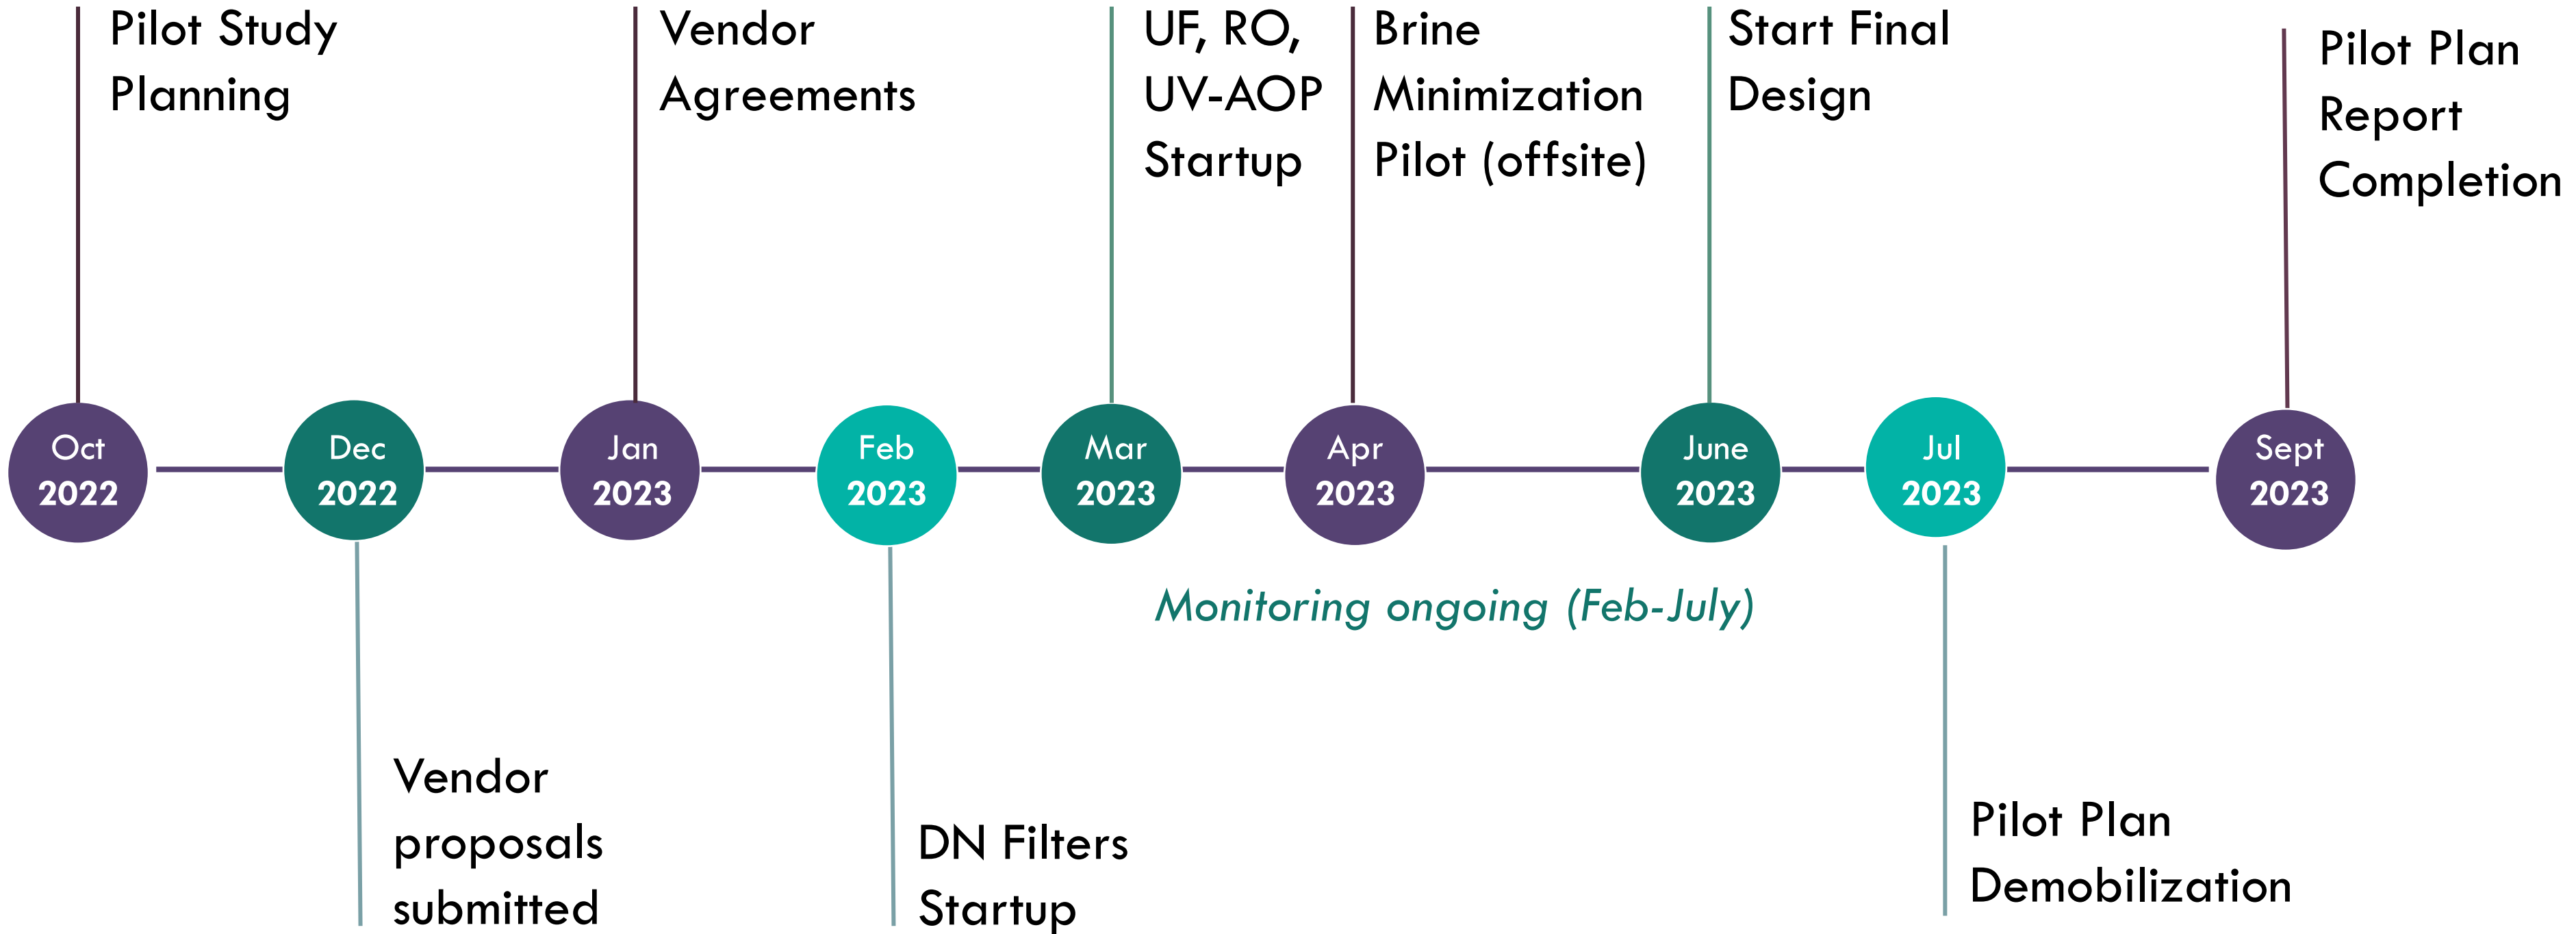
Pilot Study Planning

Vendor Agreements

UF, RO, UV-AOP Startup

Brine Minimization Pilot (offsite)

Start Final Design

Pilot Plan Report Completion

Oct 2022

Dec 2022

Jan 2023

Feb 2023

Mar 2023

Apr 2023

June 2023

Jul 2023

Sept 2023

Monitoring ongoing (Feb-July)

Vendor proposals submitted

DN Filters Startup

Pilot Plan Demobilization